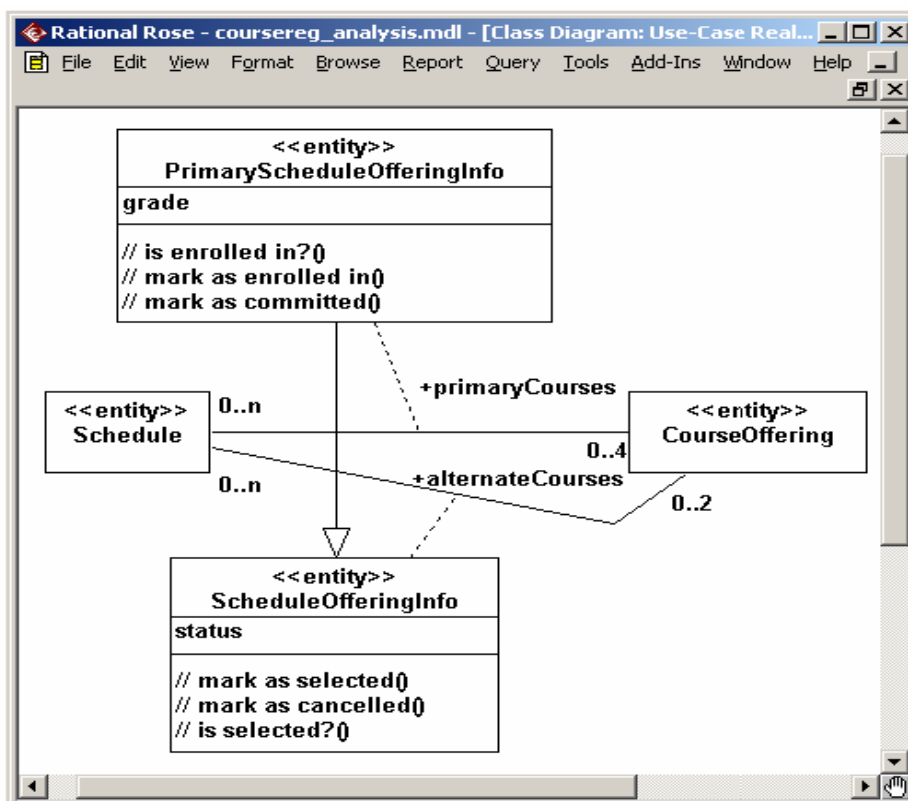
Rational Rose - coursereg_analysis.mdl - [Class Diagram: Use-Case Real...

File Edit View Format Browse Report Query Tools Add-Ins Window Help

<<entity>>
PrimaryScheduleOfferingInfo

grade

// is enrolled in?()
// mark as enrolled in()
// mark as committed()

+primaryCourses

<<entity>>
Schedule

0..n

0..4

<<entity>>
CourseOffering

0..n

+alternateCourses

0..2

<<entity>>
ScheduleOfferingInfo

status

// mark as selected()
// mark as cancelled()
// is selected?()